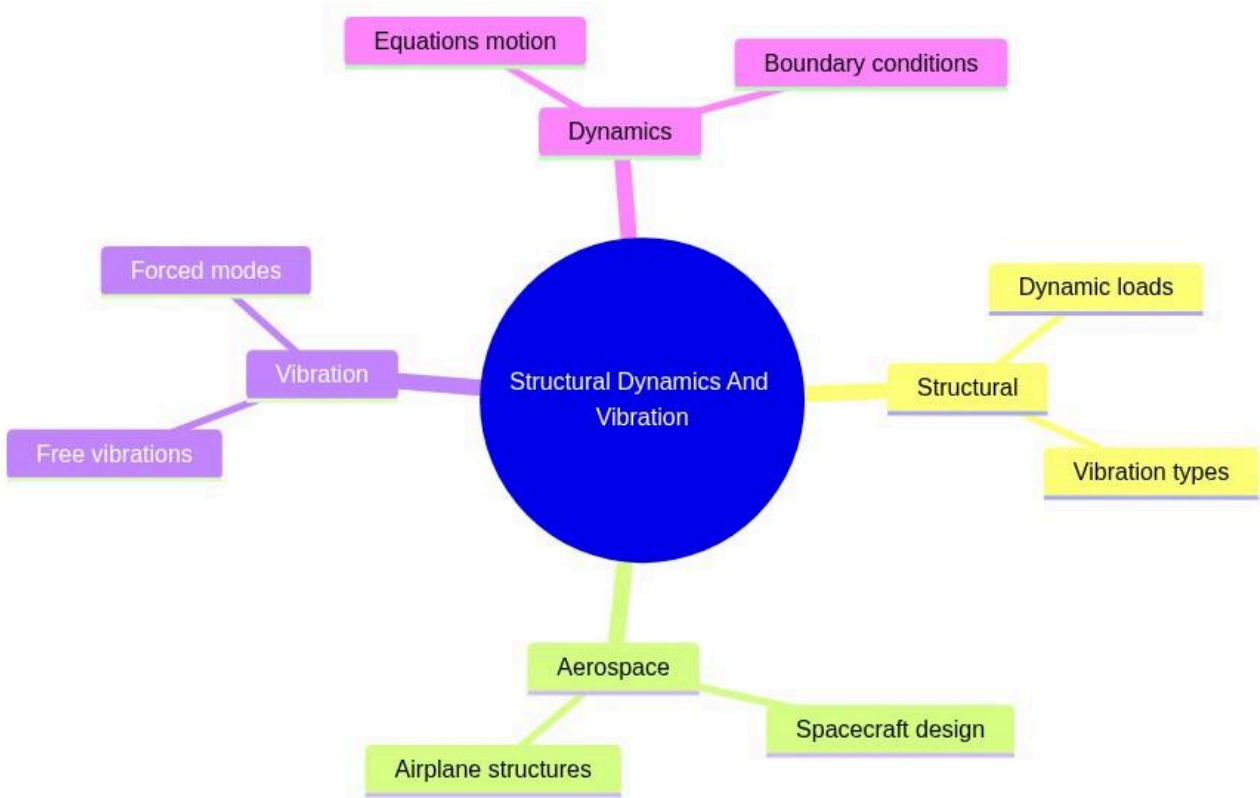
Structural Dynamics And Vibration

Dynamics

Equations motion

Boundary conditions

Structural

Dynamic loads

Vibration types

Aerospace

Spacecraft design

Airplane structures

Vibration

Forced modes

Free vibrations